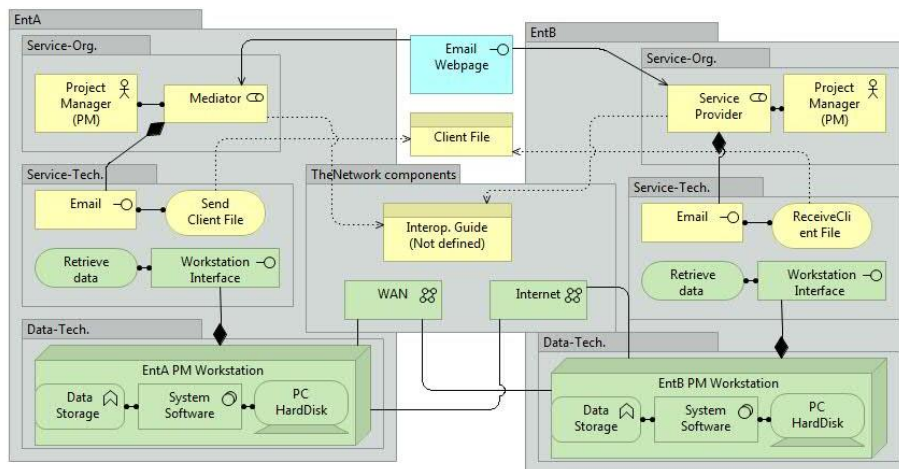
EntA

Service-Org.

Project Manager (PM)

Mediator

Email Webpage

EntB

Service-Org.

Service Provider

Project Manager (PM)

Client File

Service-Tech.

Email

Send Client File

TheNetwork components

Interop. Guide (Not defined)

Service-Tech.

Email

ReceiveClient File

Retrieve data

Workstation Interface

Retrieve data

Workstation Interface

WAN

Internet

Data-Tech.

EntA PM Workstation

Data Storage

System Software

PC HardDisk

Data-Tech.

EntB PM Workstation

Data Storage

System Software

PC HardDisk